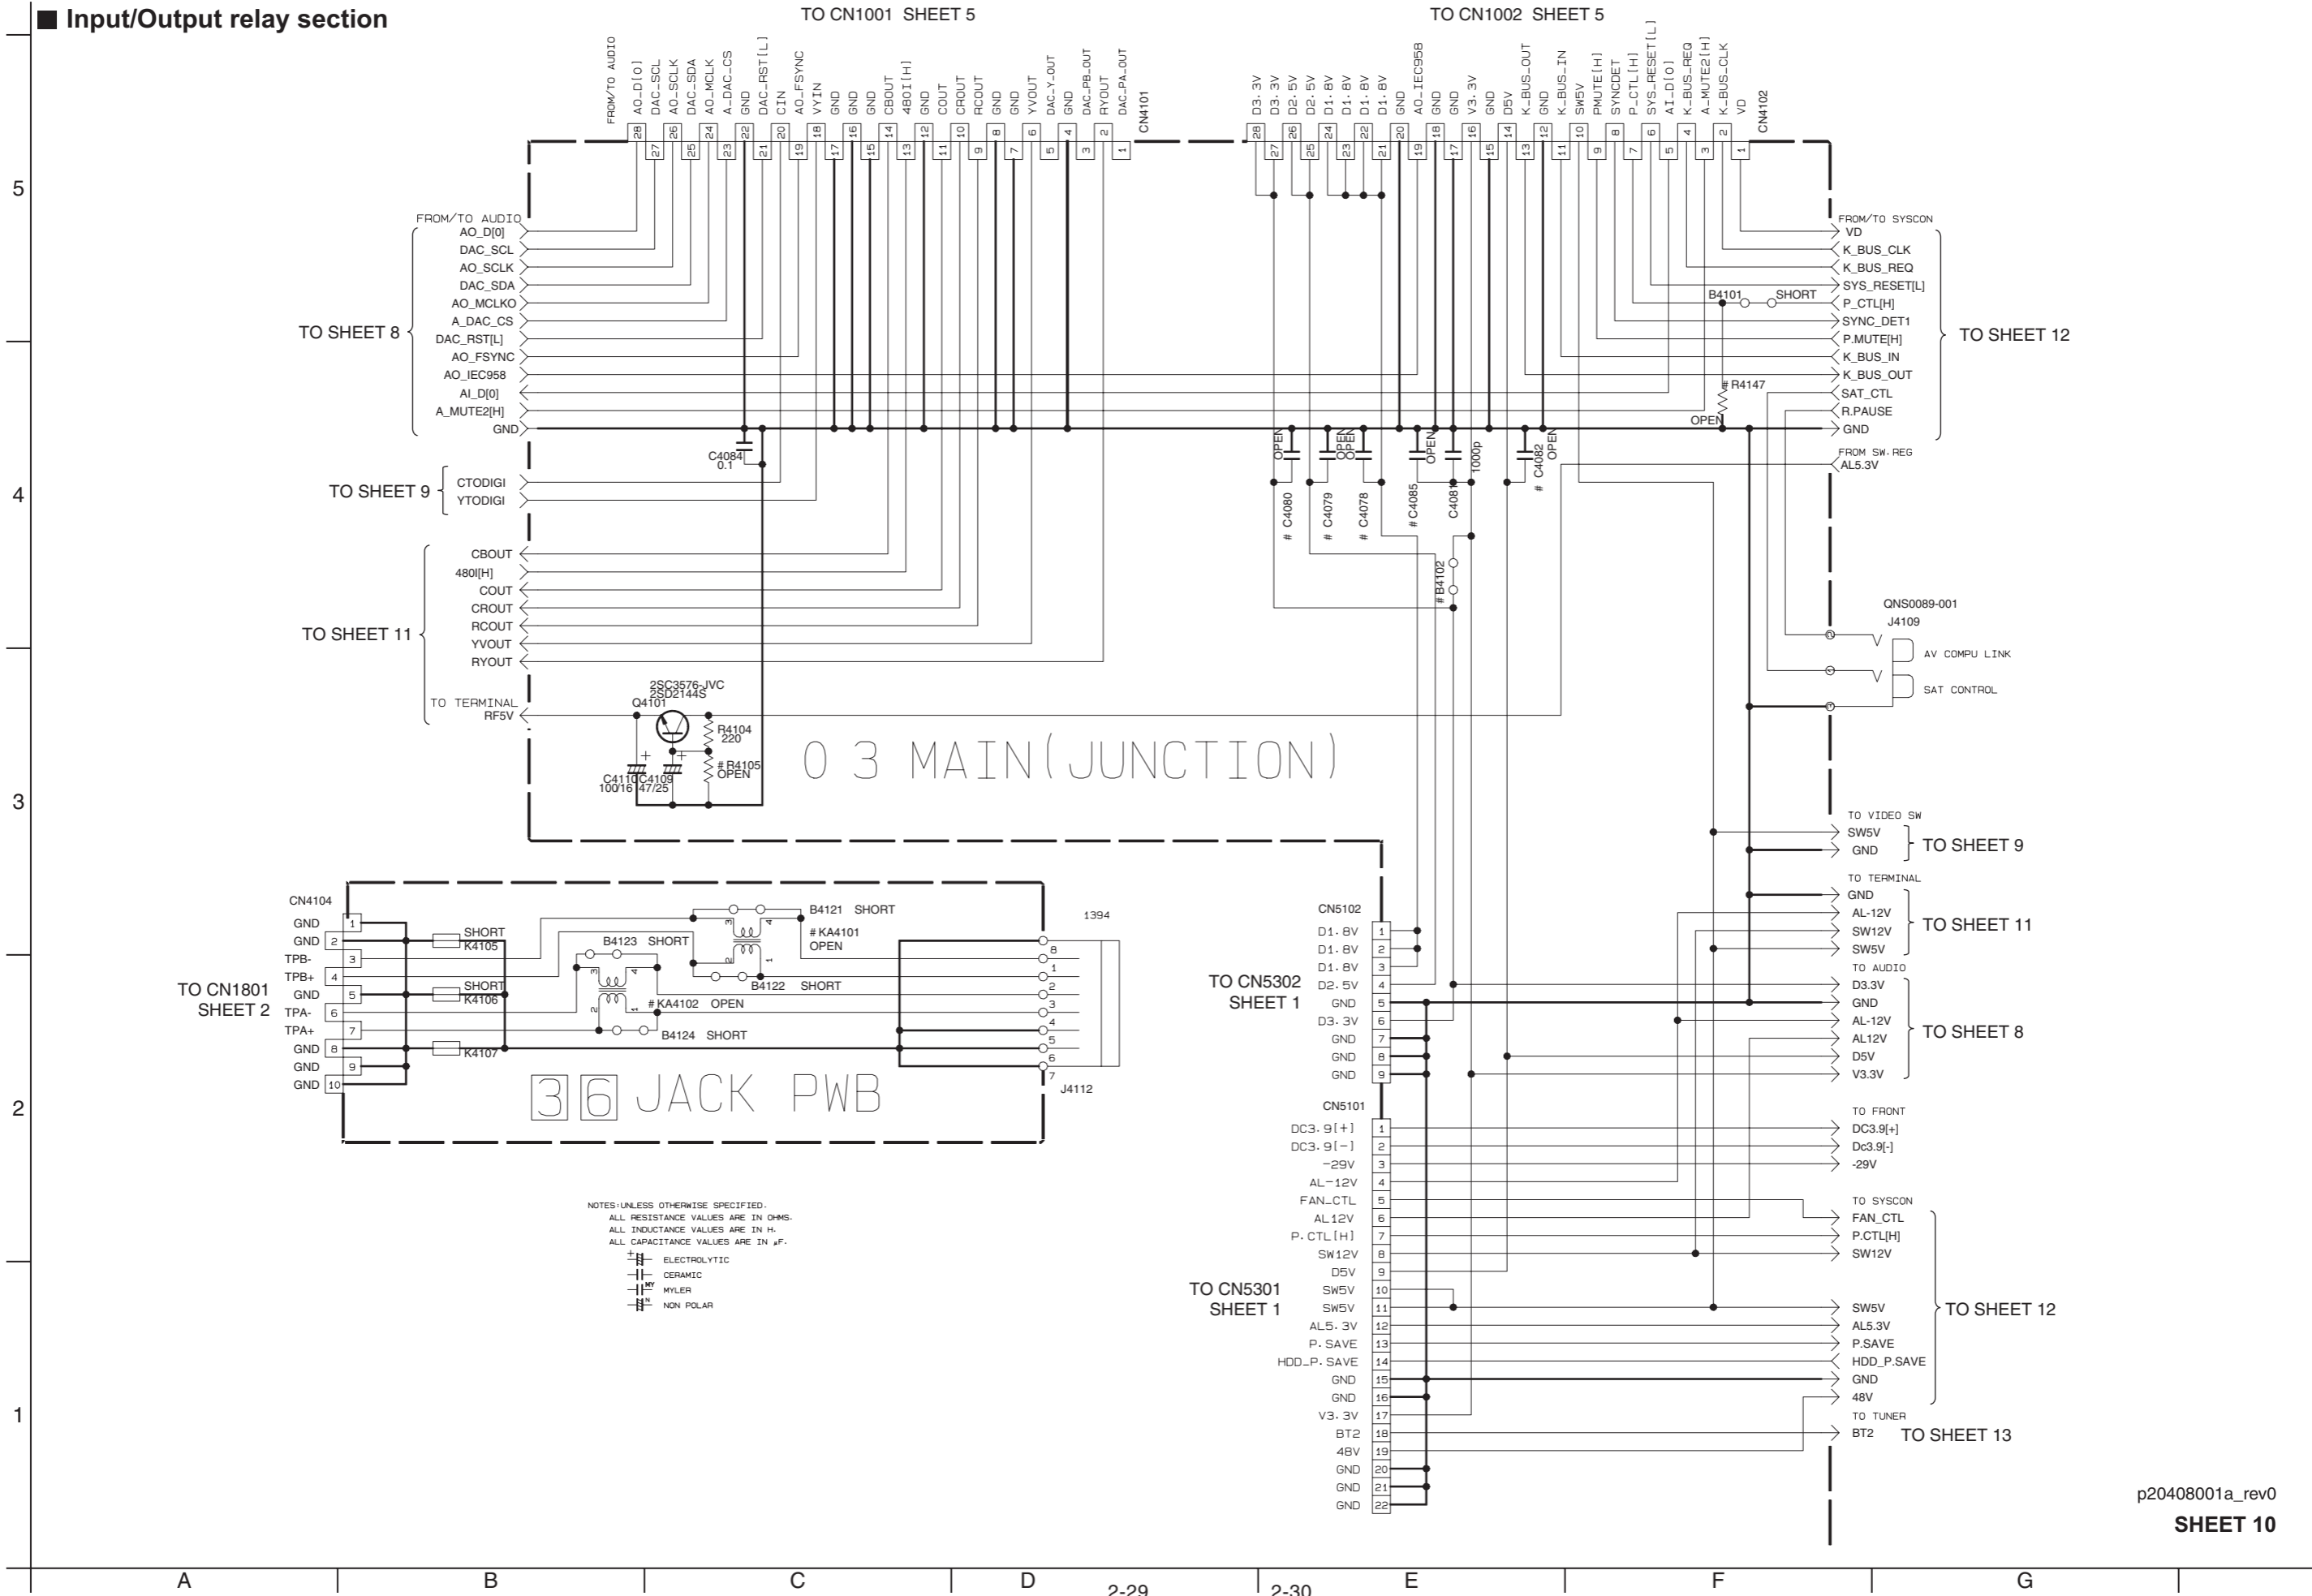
■ Input/Output relay section

TO CN1001 SHEET 5

TO CN1002 SHEET 5

FROM/TO AUDIO
AO_D[0]
DAC_SCL
AO_SCLK
DAC_SDA
AO_MCLK
A_DAC_CS
GND
DAC_RST[L]
CIN
AO_FSYNC
VYIN
GND
GND
GND
CBOUT
480I[H]
GND
COUT
CROUT
RCOUT
GND
GND
YVOUT
DAC_Y_OUT
GND
DAC_PB_OUT
RYOUT
DAC_PA_OUT
CN4101

28 27 26 25 24 23 22 21 20 19 18 17 16 15 14 13 12 11 10 9 8 7 6 5 4 3 2 1

D3.3V
D3.3V
D2.5V
D2.5V
D1.8V
D1.8V
D1.8V
D1.8V
GND
AO_IEC958
GND
GND
V3.3V
GND
D5V
K_BUS_OUT
GND
K_BUS_IN
SW5V
PMUTE[H]
SYNCDET
P_CTL[H]
SYS_RESET[L]
AI_D[0]
K_BUS_REQ
A_MUTE2[H]
K_BUS_CLK
VD
CN4102

28 27 26 25 24 23 22 21 20 19 18 17 16 15 14 13 12 11 10 9 8 7 6 5 4 3 2 1

5

FROM/TO AUDIO
AO_D[0]
DAC_SCL
AO_SCLK
DAC_SDA
AO_MCLKO
A_DAC_CS
DAC_RST[L]
AO_FSYNC
AO_IEC958
AI_D[0]
A_MUTE2[H]
GND
TO SHEET 8

FROM/TO SYSCON
VD
K_BUS_CLK
K_BUS_REQ
SYS_RESET[L]
P_CTL[H]
SYNC_DET1
P.MUTE[H]
K_BUS_IN
K_BUS_OUT
SAT_CTL
R.PAUSE
GND
TO SHEET 12

B4101 SHORT
# R4147
OPEN

FROM SW. REG
AL5.3V

C4084
0.1

4

TO SHEET 9
CTODIGI
YTODIGI

OPEN
# C4080
OPEN
# C4079
OPEN
# C4078
# C4085
OPEN
C4081
1000p
# C4082
OPEN
# B4102

TO SHEET 11
CBOUT
480I[H]
COUT
CROUT
RCOUT
YVOUT
RYOUT

QNS0089-001
J4109
AV COMPU LINK
SAT CONTROL

TO TERMINAL
RF5V
2SC3576-JVC
2SD2144S
Q4101
R4104
220
# R4105
OPEN
C4110 C4109
100/16 47/25

0 3 MAIN(JUNCTION)

3

TO VIDEO SW
SW5V
GND
TO SHEET 9

TO TERMINAL
GND
AL-12V
SW12V
SW5V
TO SHEET 11

CN4104
GND 1
GND 2
TPB- 3
TPB+ 4
GND 5
TPA- 6
TPA+ 7
GND 8
GND 9
GND 10
TO CN1801
SHEET 2

SHORT
K4105
SHORT
K4106
K4107
B4123 SHORT
B4121 SHORT
# KA4101
OPEN
B4122 SHORT
# KA4102 OPEN
B4124 SHORT
1394
8 1 2 3 4 5 6 7
J4112

3 6 JACK PWB

CN5102
D1.8V 1
D1.8V 2
D1.8V 3
D2.5V 4
GND 5
D3.3V 6
GND 7
GND 8
GND 9
TO CN5302
SHEET 1

TO AUDIO
D3.3V
GND
AL-12V
AL12V
D5V
V3.3V
TO SHEET 8

2

CN5101
DC3.9[+] 1
DC3.9[-] 2
-29V 3
AL-12V 4
FAN_CTL 5
AL12V 6
P.CTL[H] 7
SW12V 8
D5V 9
SW5V 10
SW5V 11
AL5.3V 12
P.SAVE 13
HDD_P.SAVE 14
GND 15
GND 16
V3.3V 17
BT2 18
48V 19
GND 20
GND 21
GND 22
TO CN5301
SHEET 1

TO FRONT
DC3.9[+]
Dc3.9[-]
-29V

TO SYSCON
FAN_CTL
P.CTL[H]
SW12V
SW5V
AL5.3V
P.SAVE
HDD_P.SAVE
GND
48V
TO SHEET 12

TO TUNER
BT2
TO SHEET 13

NOTES:UNLESS OTHERWISE SPECIFIED.
ALL RESISTANCE VALUES ARE IN OHMS.
ALL INDUCTANCE VALUES ARE IN H.
ALL CAPACITANCE VALUES ARE IN μF.
ELECTROLYTIC
CERAMIC
MY MYLER
N NON POLAR

1

p20408001a_rev0
SHEET 10

A B C D 2-29 2-30 E F G